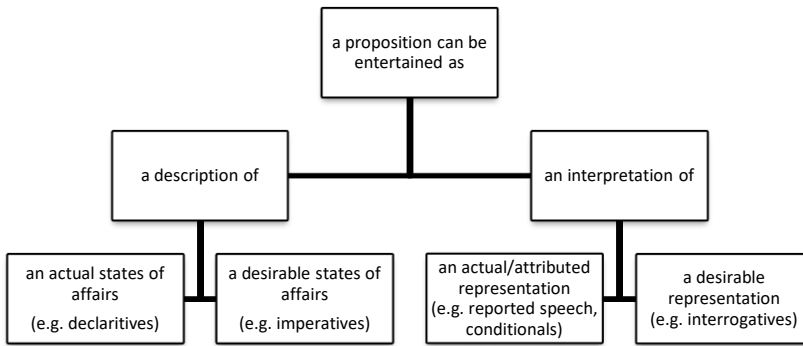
a proposition can be entertained as

a description of

an interpretation of

an actual states of affairs
(e.g. declaritives)

a desirable states of affairs
(e.g. imperatives)

an actual/attributed representation
(e.g. reported speech, conditionals)

a desirable representation
(e.g. interrogatives)